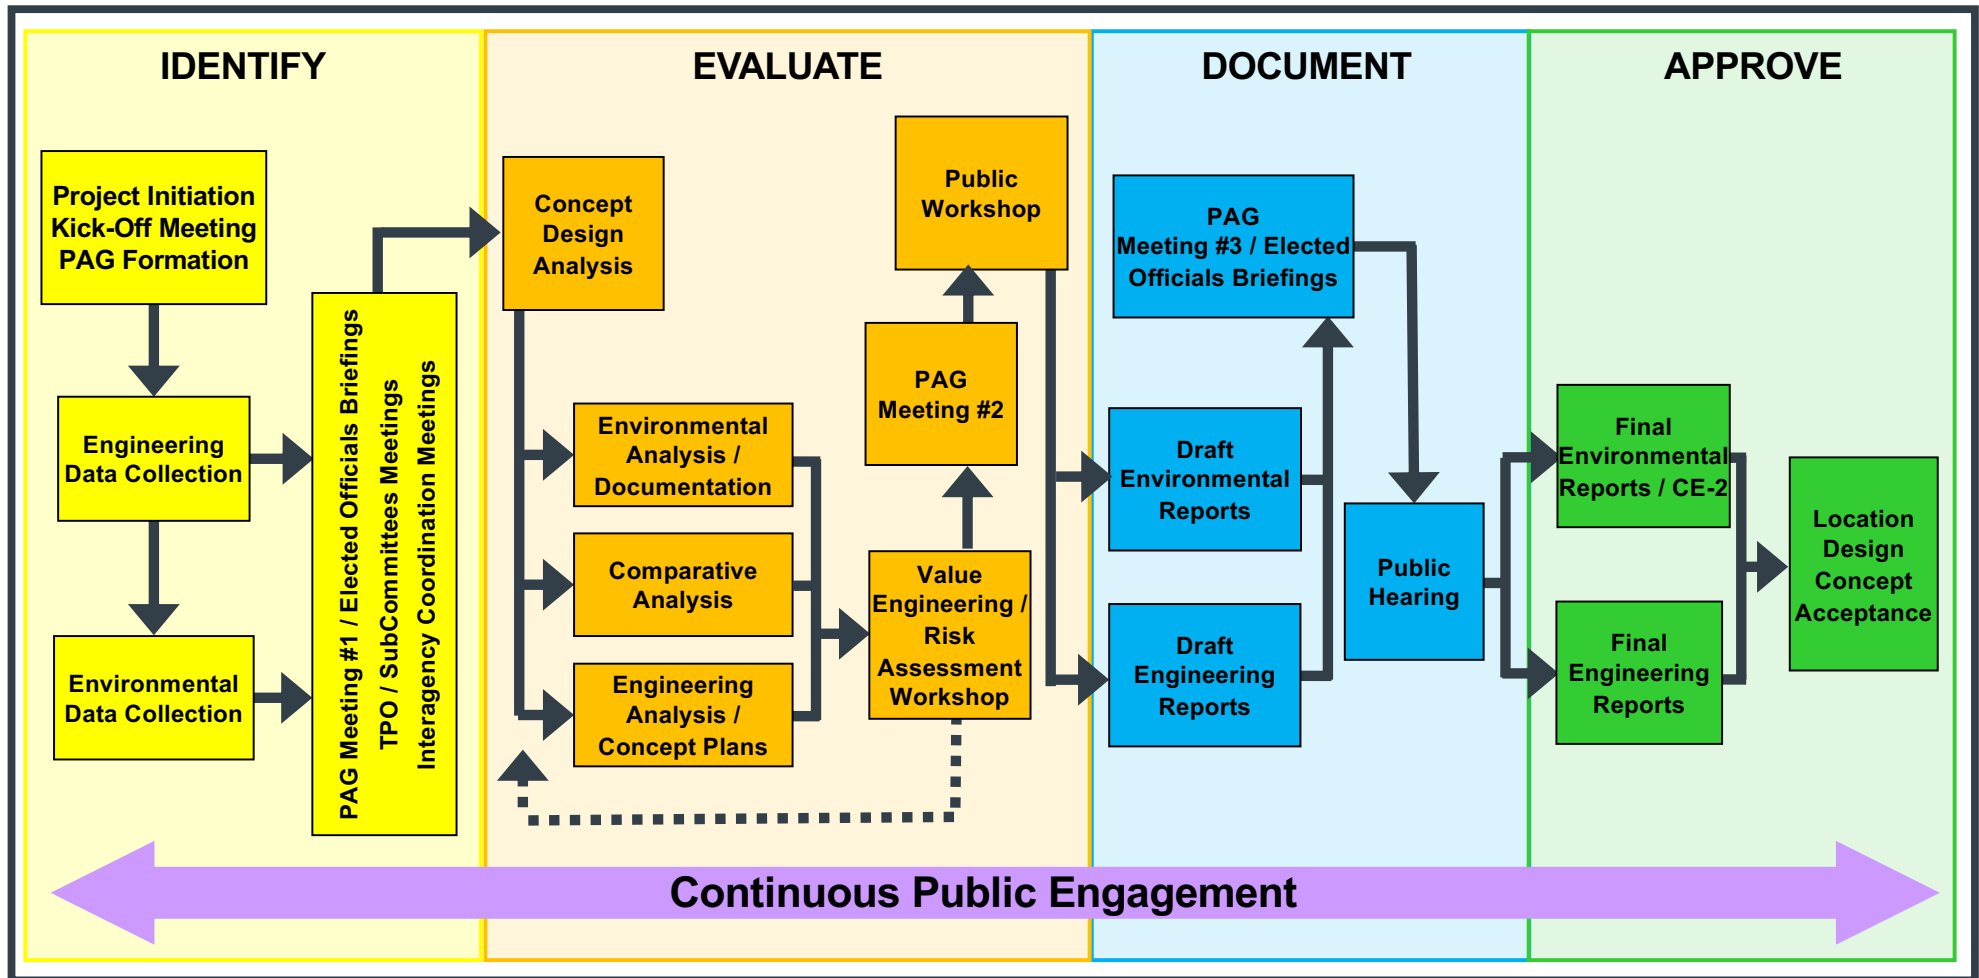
IDENTIFY

Project Initiation Kick-Off Meeting PAG Formation

Engineering Data Collection

Environmental Data Collection

PAG Meeting #1 / Elected Officials Briefings
TPO / SubCommittees Meetings
Interagency Coordination Meetings

EVALUATE

Concept Design Analysis

Environmental Analysis / Documentation

Comparative Analysis

Engineering Analysis / Concept Plans

Public Workshop

PAG Meeting #2

Value Engineering / Risk Assessment Workshop

DOCUMENT

PAG Meeting #3 / Elected Officials Briefings

Draft Environmental Reports

Draft Engineering Reports

Public Hearing

APPROVE

Final Environmental Reports / CE-2

Final Engineering Reports

Location Design Concept Acceptance

Continuous Public Engagement